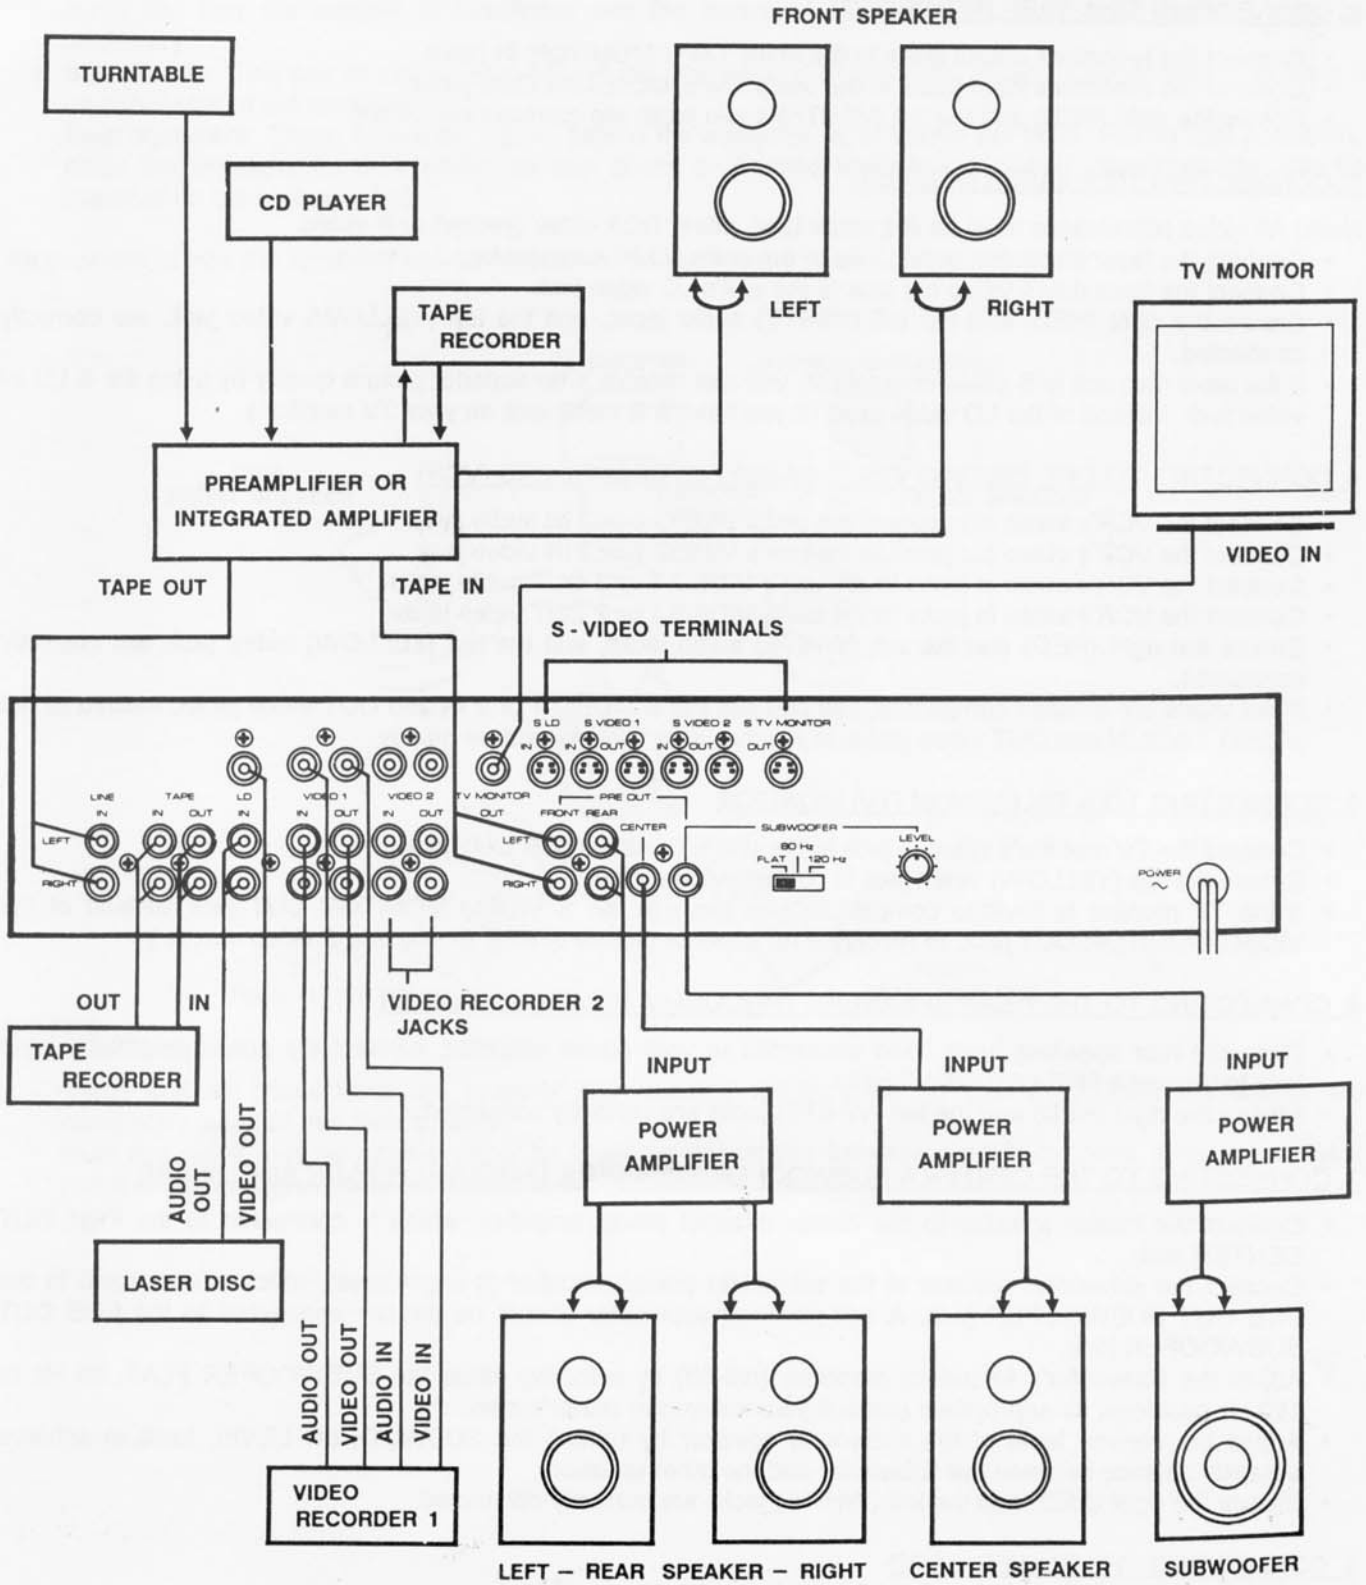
FRONT SPEAKER

TURNTABLE

CD PLAYER

TAPE RECORDER

LEFT

RIGHT

TV MONITOR

PREAMPLIFIER OR INTEGRATED AMPLIFIER

VIDEO IN

TAPE OUT

TAPE IN

S - VIDEO TERMINALS

S LD IN

S VIDEO 1 IN OUT

S VIDEO 2 IN OUT

S TV MONITOR OUT

LINE IN

TAPE IN OUT

LD IN

VIDEO 1 IN OUT

VIDEO 2 IN OUT

TV MONITOR OUT

PRE OUT FRONT REAR

CENTER

SUBWOOFER

80 Hz

FLAT 120 Hz

LEVEL

POWER

LEFT

RIGHT

OUT

IN

VIDEO RECORDER 2 JACKS

TAPE RECORDER

AUDIO OUT

VIDEO OUT

INPUT

INPUT

INPUT

POWER AMPLIFIER

POWER AMPLIFIER

POWER AMPLIFIER

LASER DISC

AUDIO OUT

VIDEO OUT

AUDIO IN

VIDEO IN

VIDEO RECORDER 1

LEFT – REAR SPEAKER – RIGHT

CENTER SPEAKER

SUBWOOFER